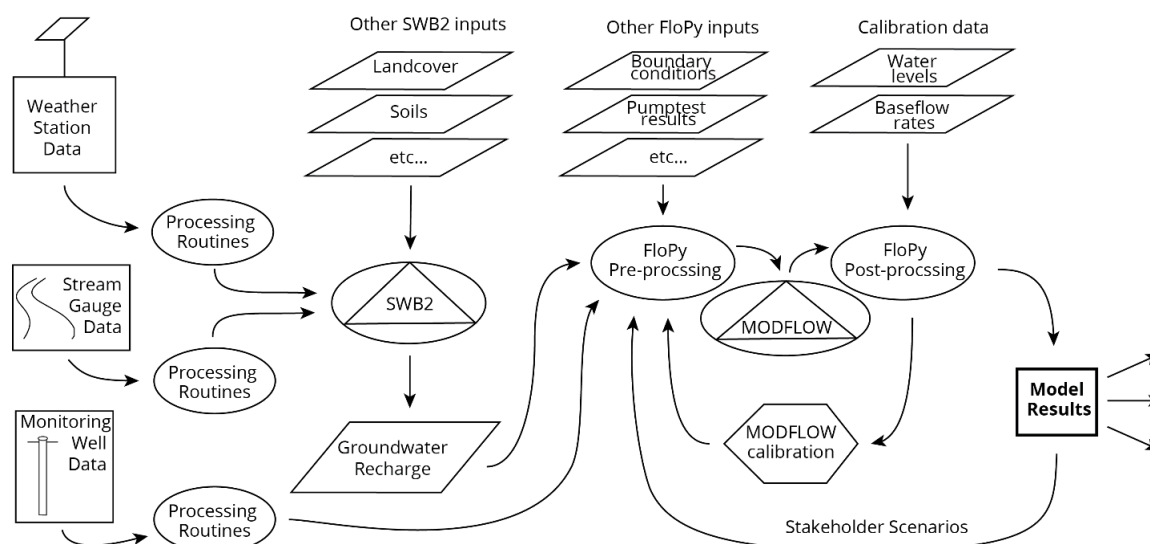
Other SWB2 inputs

Other FloPy inputs

Calibration data

Landcover

Soils

etc...

Boundary conditions

Pumptest results

etc...

Water levels

Baseflow rates

Weather Station Data

Processing Routines

Stream Gauge Data

Processing Routines

Monitoring Well Data

Processing Routines

SWB2

Groundwater Recharge

FloPy Pre-procssing

MODFLOW

FloPy Post-procssing

MODFLOW calibration

Model Results

Stakeholder Scenarios